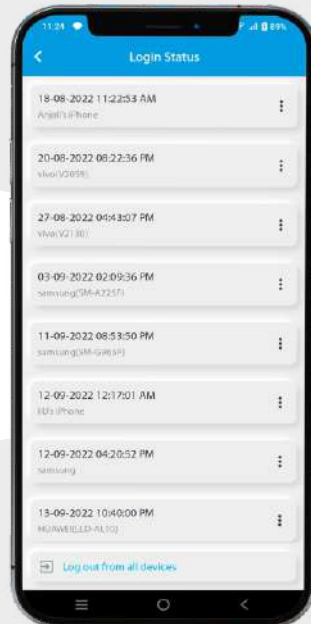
11:24

89%

Login Status

18-08-2022 11:22:53 AM
Anjali's iPhone

20-08-2022 08:22:36 PM
vivo(V2059)

27-08-2022 04:43:07 PM
vivo(V2130)

03-09-2022 02:09:36 PM
samsung(SM-A225F)

11-09-2022 08:53:50 PM
samsung(SM-G965F)

12-09-2022 12:17:01 AM
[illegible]'s iPhone

12-09-2022 04:20:52 PM
samsung

13-09-2022 10:40:00 PM
HUAWEI(LLD-AL10)

Log out from all devices